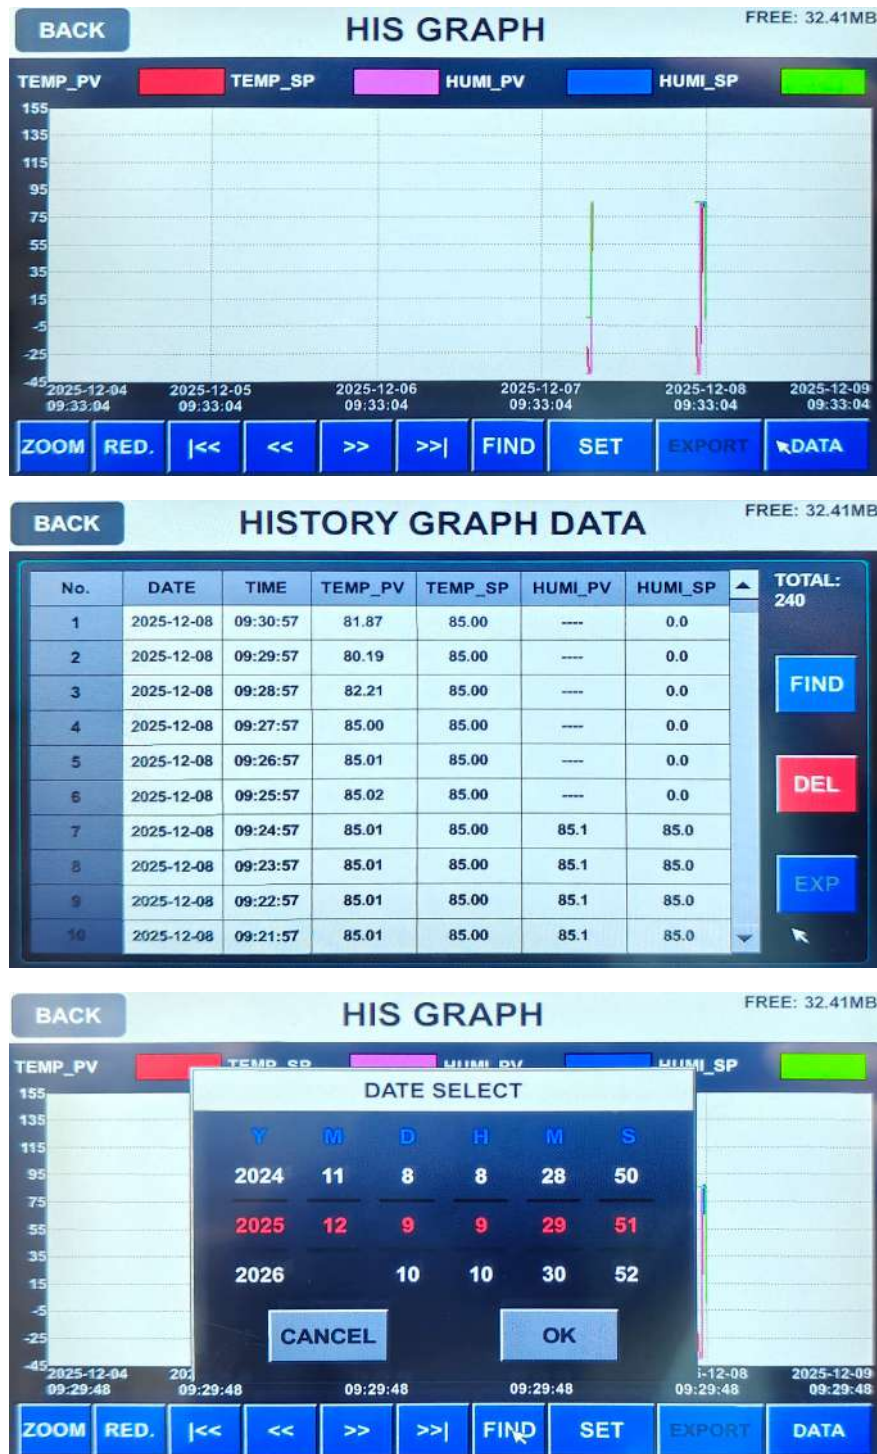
BACK

HIS GRAPH

FREE: 32.41MB

TEMP_PV TEMP_SP HUMI_PV HUMI_SP

155
135
115
95
75
55
35
15
-5
-25
-45

2025-12-04 09:33:04
2025-12-05 09:33:04
2025-12-06 09:33:04
2025-12-07 09:33:04
2025-12-08 09:33:04
2025-12-09 09:33:04

ZOOM RED. |<< << >> >>| FIND SET EXPORT DATA

BACK

HISTORY GRAPH DATA

FREE: 32.41MB

| No. | DATE | TIME | TEMP_PV | TEMP_SP | HUMI_PV | HUMI_SP |
|---|---|---|---|---|---|---|
| 1 | 2025-12-08 | 09:30:57 | 81.87 | 85.00 | ---- | 0.0 |
| 2 | 2025-12-08 | 09:29:57 | 80.19 | 85.00 | ---- | 0.0 |
| 3 | 2025-12-08 | 09:28:57 | 82.21 | 85.00 | ---- | 0.0 |
| 4 | 2025-12-08 | 09:27:57 | 85.00 | 85.00 | ---- | 0.0 |
| 5 | 2025-12-08 | 09:26:57 | 85.01 | 85.00 | ---- | 0.0 |
| 6 | 2025-12-08 | 09:25:57 | 85.02 | 85.00 | ---- | 0.0 |
| 7 | 2025-12-08 | 09:24:57 | 85.01 | 85.00 | 85.1 | 85.0 |
| 8 | 2025-12-08 | 09:23:57 | 85.01 | 85.00 | 85.1 | 85.0 |
| 9 | 2025-12-08 | 09:22:57 | 85.01 | 85.00 | 85.1 | 85.0 |
| 10 | 2025-12-08 | 09:21:57 | 85.01 | 85.00 | 85.1 | 85.0 |

TOTAL: 240

FIND

DEL

EXP

BACK

HIS GRAPH

FREE: 32.41MB

TEMP_PV TEMP_SP HUMI_PV HUMI_SP

155
135
115
95
75
55
35
15
-5
-25
-45

DATE SELECT

| Y | M | D | H | M | S |
|---|---|---|---|---|---|
| 2024 | 11 | 8 | 8 | 28 | 50 |
| 2025 | 12 | 9 | 9 | 29 | 51 |
| 2026 | | 10 | 10 | 30 | 52 |

CANCEL OK

2025-12-04 09:29:48
202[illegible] 09:29:48
09:29:48
09:29:48
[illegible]-12-08 09:29:48
2025-12-09 09:29:48

ZOOM RED. |<< << >> >>| FIND SET EXPORT DATA